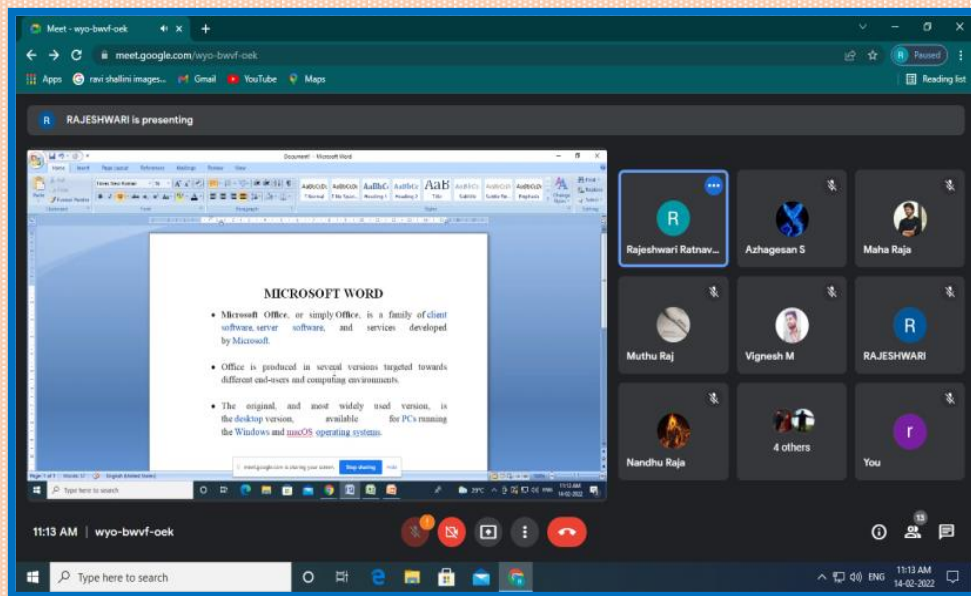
Meet - wyo-bwvf-oek ×  +

meet.google.com/wyo-bwvf-oek

R Paused

Apps  ravi shallini images...  Gmail  YouTube  Maps

Reading list

R RAJESHWARI is presenting

Document1 - Microsoft Word

Home Insert Page Layout References Mailings Review View

Times New Roman 16

AaBbCcDc AaBbCcDc AaBbC AaBbCc AaB AaBbCc AaBbCcD AaBbCcDt

¶ Normal ¶ No Spaci... Heading 1 Heading 2 Title Subtitle Subtle Em... Emphasis

Change Styles

Find Replace Select

Clipboard Font Paragraph Styles Editing

MICROSOFT WORD

• Microsoft Office, or simply Office, is a family of client software, server software, and services developed by Microsoft.

• Office is produced in several versions targeted towards different end-users and computing environments.

• The original, and most widely used version, is the desktop version, available for PCs running the Windows and macOS operating systems.

meet.google.com is sharing your screen. Stop sharing Hide

Page: 1 of 1 Words: 57 English (United States)

Type here to search

29°C 11:13 AM 14-02-2022

Rajeshwari Ratnav...

Azhagesan S

Maha Raja

Muthu Raj

Vignesh M

R

RAJESHWARI

Nandhu Raja

4 others

r

You

11:13 AM | wyo-bwvf-oek

13

Type here to search

ENG 11:13 AM 14-02-2022